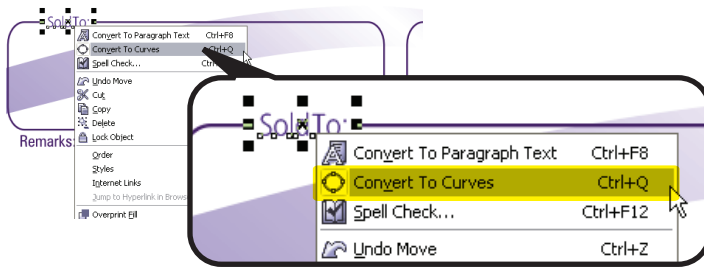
Sold To:

Convert To Paragraph Text Ctrl+F8
Convert To Curves Ctrl+Q
Spell Check... Ctrl+F12
Undo Move
Cut
Copy
Delete
Lock Object
Order
Styles
Internet Links
Jump to Hyperlink in Browser
Overprint Fill

Remarks

Sold To:

Convert To Paragraph Text Ctrl+F8
Convert To Curves Ctrl+Q
Spell Check... Ctrl+F12
Undo Move Ctrl+Z